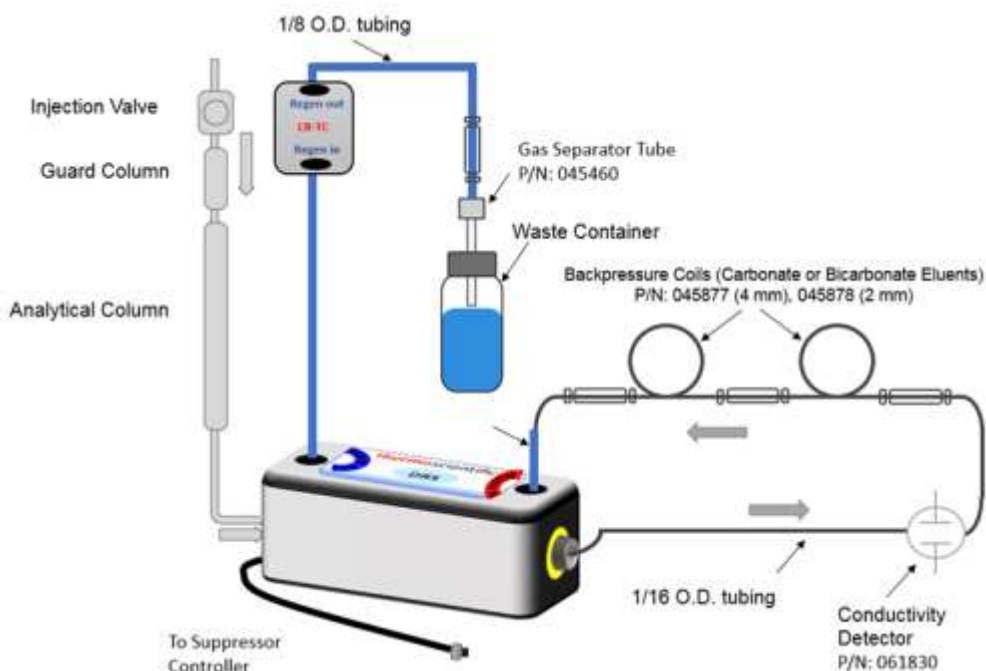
1/8 O.D. tubing

Injection Valve

Guard Column

Analytical Column

Regen out

CR-TC

Regen in

Gas Separator Tube
P/N: 045460

Waste Container

Backpressure Coils (Carbonate or Bicarbonate Eluents)
P/N: 045877 (4 mm), 045878 (2 mm)

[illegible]

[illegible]

1/16 O.D. tubing

Conductivity
Detector
P/N: 061830

To Suppressor
Controller